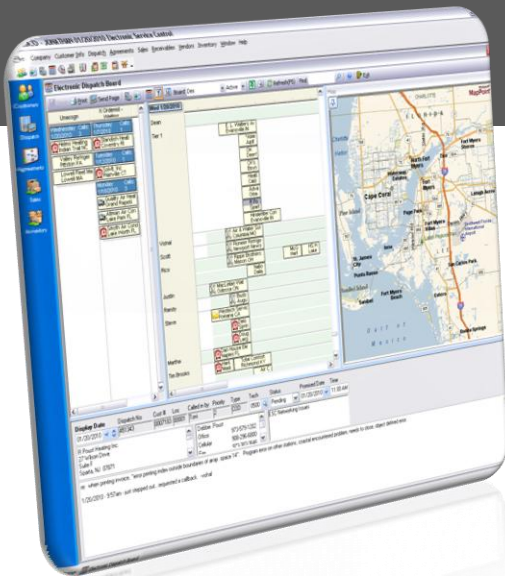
JONATHAN 01/20/2010 Electronic Service Control

Company Customer Info Dispatch Agreements Sales Receivables Vendors Inventory Window Help

Electronic Dispatch Board

Print Send Page Board Dev Active Refresh Find Exit

Unassign

Wed 1/20/2010

Dean

Tier 1

Vishal

Scott

Rick

Austin

Randy

Steve

Marthe

Tim Brooks

Customers

Dispatch

Agreements

Sales

Receivables

Fort Myers

Cape Coral

Gulf of Mexico

MapPoint

Display Date

Dispatch No.

Cust #

Loc

Called in by

Priority

Type

Tech

Status

Promised Date

Time

01/20/2010

Pending

01/20/2010

11:00 am

Pouch Heating Inc

Sparta, NJ 07871

Debbie Pouch

Office

Cellular

973-579-1262

999-296-6050

973-901-4442

when printing invoice, "error printing index outside boundaries of array. space 14" Program error on other stations, crash encountered problem, need to clear, object deleted error

01/20/2010 9:57am - just stopped out, requested a callback - vishal

Electronic Dispatch Board